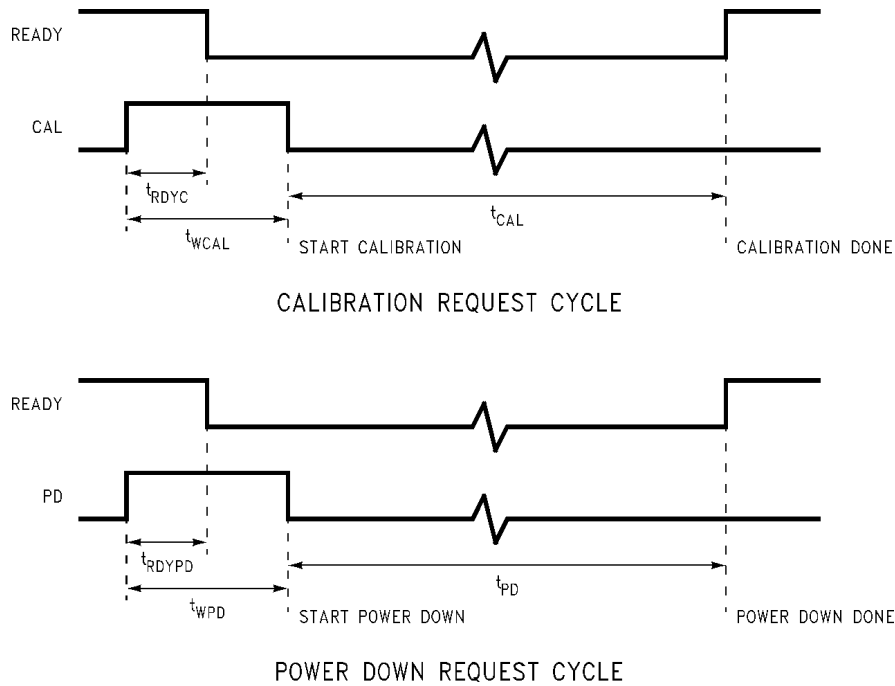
READY

CAL

$t_{RDYC}$

$t_{WCAL}$

$t_{CAL}$

START CALIBRATION

CALIBRATION DONE

CALIBRATION REQUEST CYCLE

READY

PD

$t_{RDYPD}$

$t_{WPD}$

$t_{PD}$

START POWER DOWN

POWER DOWN DONE

POWER DOWN REQUEST CYCLE